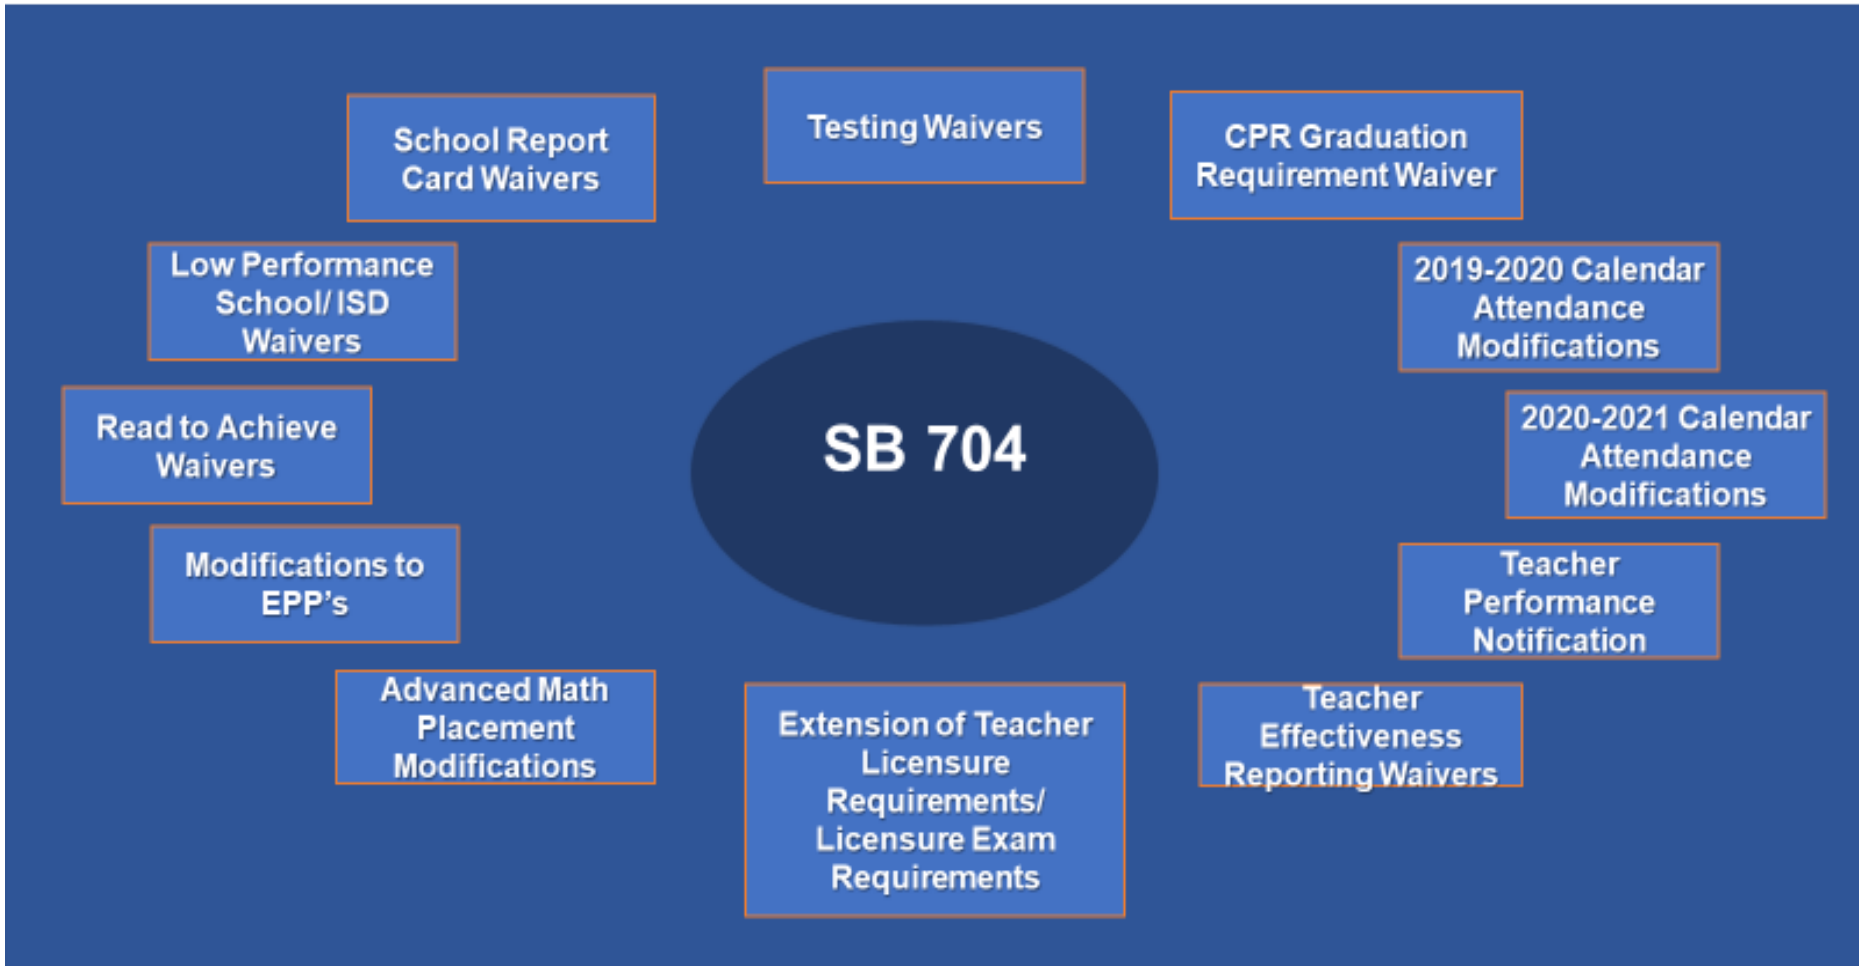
SB 704

Testing Waivers

CPR Graduation Requirement Waiver

2019-2020 Calendar Attendance Modifications

2020-2021 Calendar Attendance Modifications

Teacher Performance Notification

Teacher Effectiveness Reporting Waivers

Extension of Teacher Licensure Requirements/ Licensure Exam Requirements

Advanced Math Placement Modifications

Modifications to EPP's

Read to Achieve Waivers

Low Performance School/ ISD Waivers

School Report Card Waivers